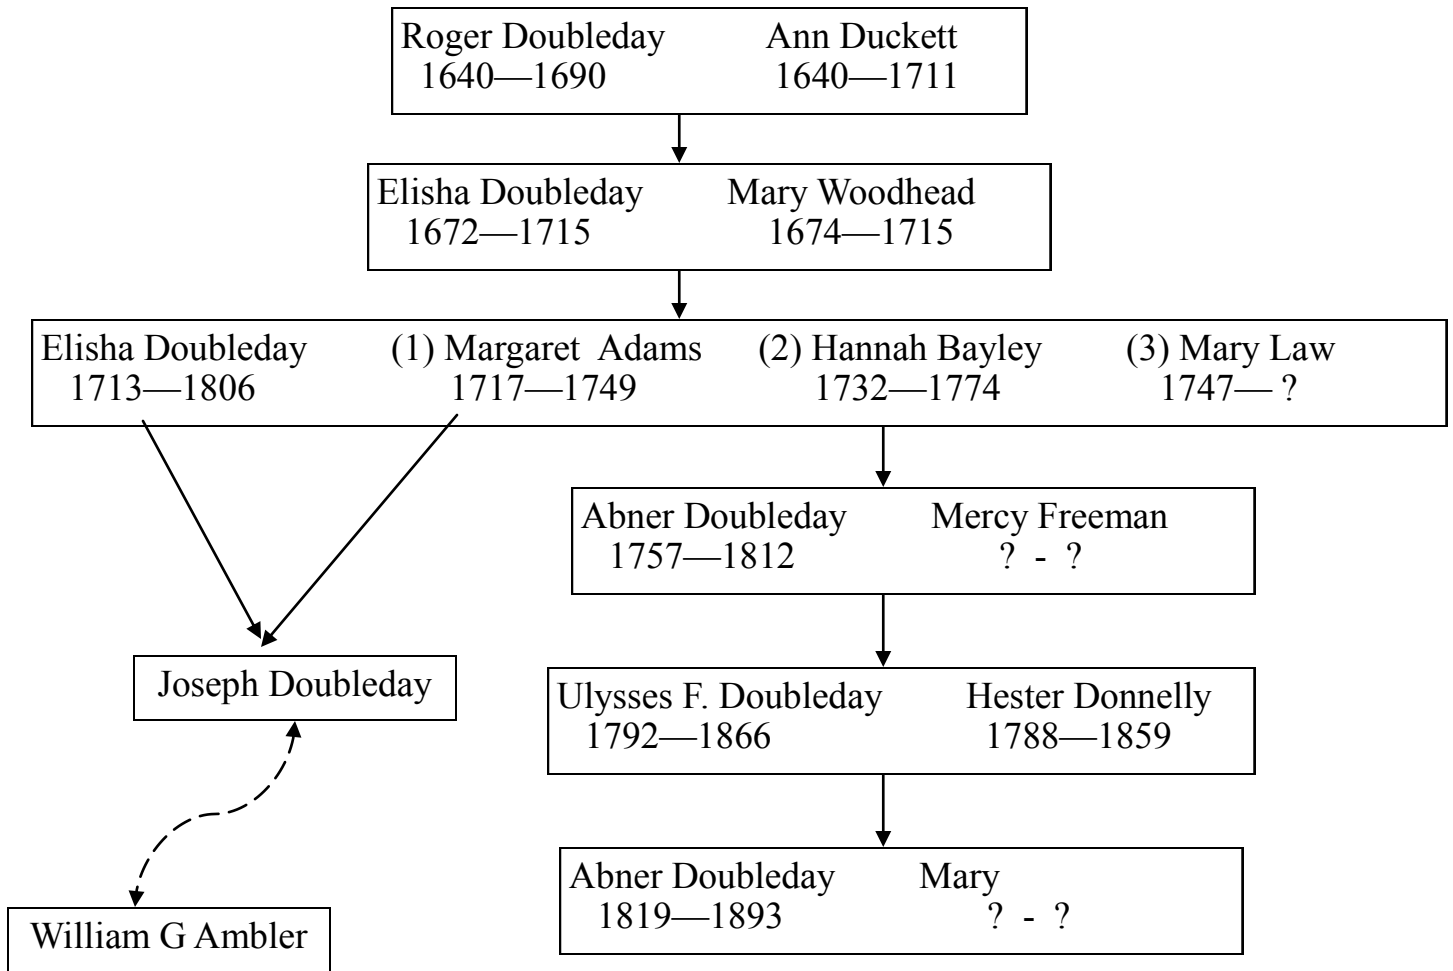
Roger Doubleday 1640—1690
Ann Duckett 1640—1711

Elisha Doubleday 1672—1715
Mary Woodhead 1674—1715

Elisha Doubleday 1713—1806
(1) Margaret Adams 1717—1749
(2) Hannah Bayley 1732—1774
(3) Mary Law 1747— ?

Abner Doubleday 1757—1812
Mercy Freeman ? - ?

Joseph Doubleday

Ulysses F. Doubleday 1792—1866
Hester Donnelly 1788—1859

Abner Doubleday 1819—1893
Mary ? - ?

William G Ambler